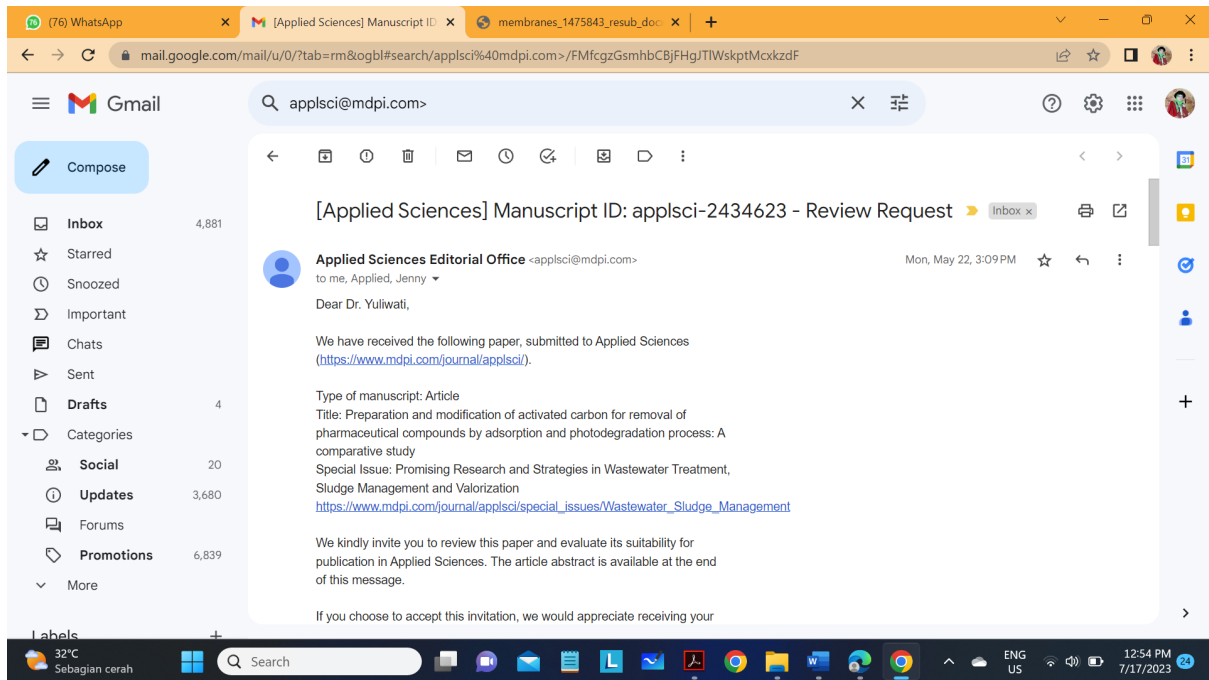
(76) WhatsApp
[Applied Sciences] Manuscript ID
membranes_1475843_resub_doc

mail.google.com/mail/u/0/?tab=rm&ogbl#search/applsci%40mdpi.com>/FMfcgzGsmhbCBjFHgJTlWskptMcxkzdF

Gmail

applsci@mdpi.com>

Compose

Inbox 4,881
Starred
Snoozed
Important
Chats
Sent
Drafts 4
Categories
Social 20
Updates 3,680
Forums
Promotions 6,839
More

Labels

[Applied Sciences] Manuscript ID: applsci-2434623 - Review Request Inbox ×

Applied Sciences Editorial Office <applsci@mdpi.com>
to me, Applied, Jenny
Mon, May 22, 3:09 PM

Dear Dr. Yuliwati,

We have received the following paper, submitted to Applied Sciences (https://www.mdpi.com/journal/applsci/).

Type of manuscript: Article
Title: Preparation and modification of activated carbon for removal of pharmaceutical compounds by adsorption and photodegradation process: A comparative study
Special Issue: Promising Research and Strategies in Wastewater Treatment, Sludge Management and Valorization
https://www.mdpi.com/journal/applsci/special_issues/Wastewater_Sludge_Management

We kindly invite you to review this paper and evaluate its suitability for publication in Applied Sciences. The article abstract is available at the end of this message.

If you choose to accept this invitation, we would appreciate receiving your

32°C
Sebagian cerah
Search
ENG
US
12:54 PM
7/17/2023
24